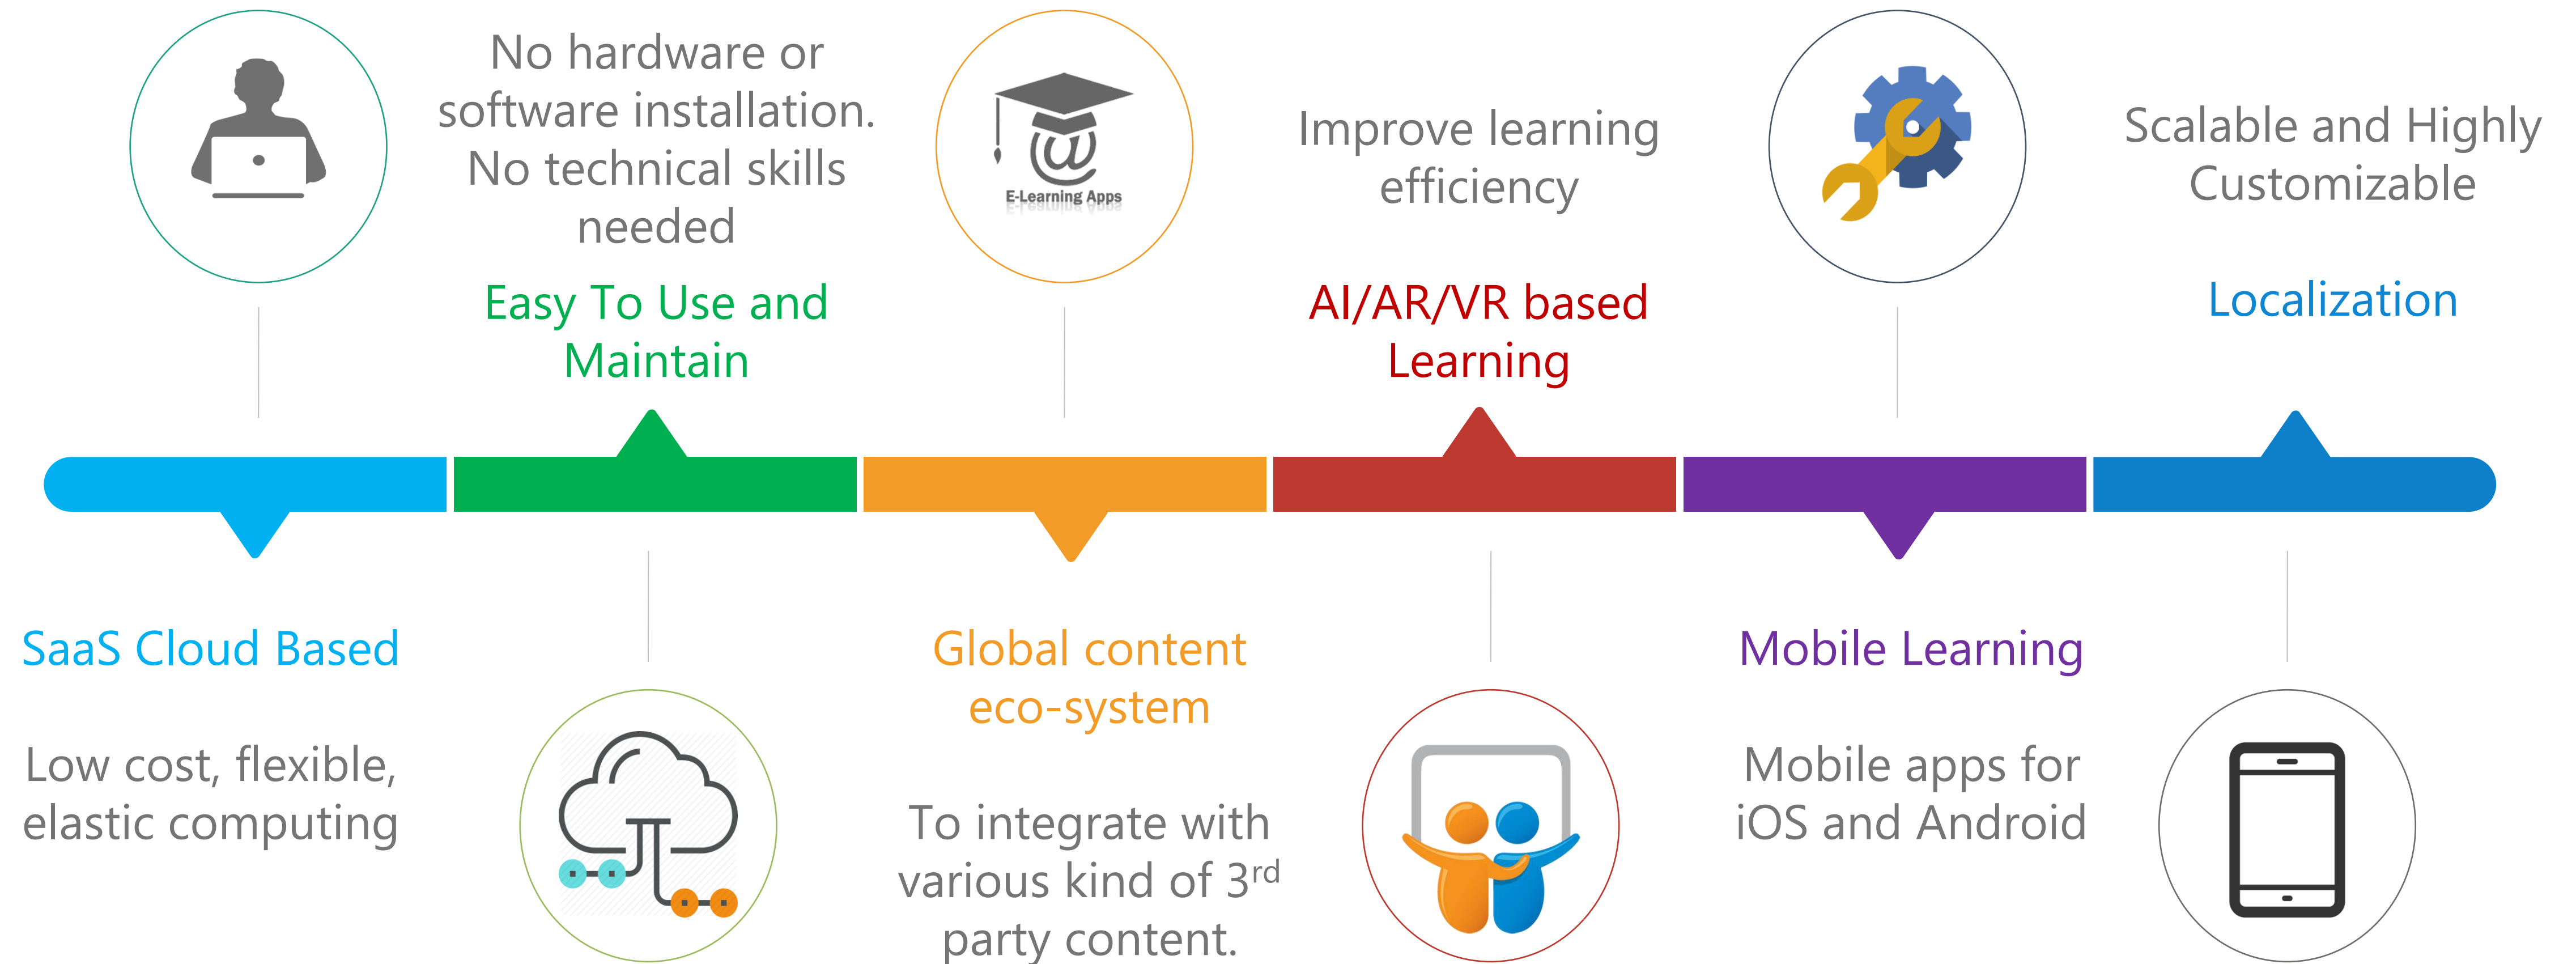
SaaS Cloud Based

Low cost, flexible, elastic computing

No hardware or software installation. No technical skills needed

Easy To Use and Maintain

E-Learning Apps

Global content eco-system

To integrate with various kind of 3$^{rd}$ party content.

Improve learning efficiency

AI/AR/VR based Learning

Mobile Learning

Mobile apps for iOS and Android

Scalable and Highly Customizable

Localization